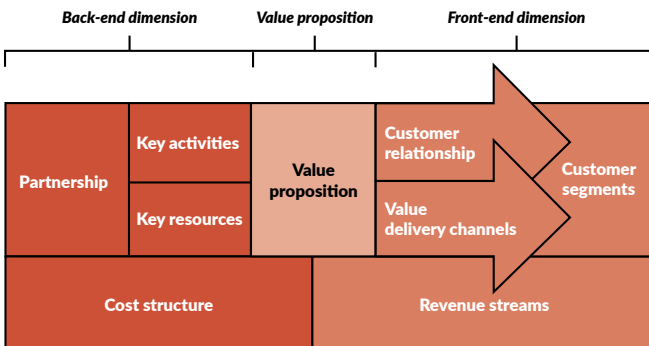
Back-end dimension

Value proposition

Front-end dimension

Partnership

Key activities

Key resources

Value proposition

Customer relationship

Value delivery channels

Customer segments

Cost structure

Revenue streams